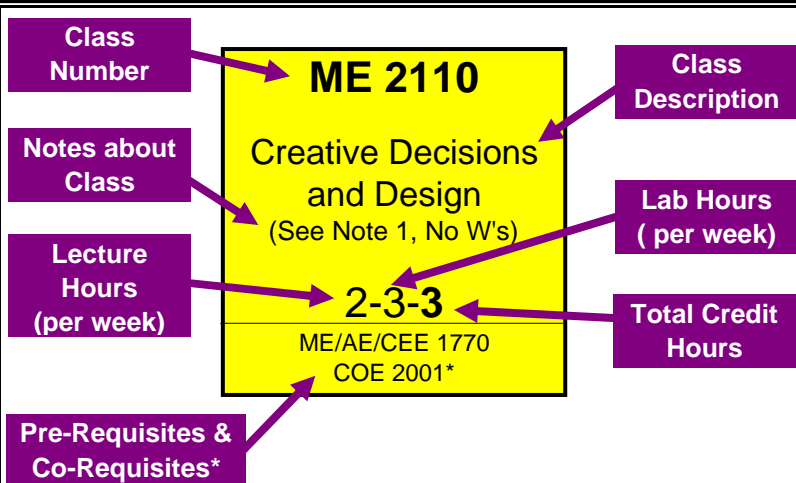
Class Number

ME 2110

Class Description

Notes about Class

Creative Decisions and Design

(See Note 1, No W's)

Lab Hours ( per week)

Lecture Hours (per week)

2-3-3

Total Credit Hours

ME/AE/CEE 1770

COE 2001*

Pre-Requisites & Co-Requisites*